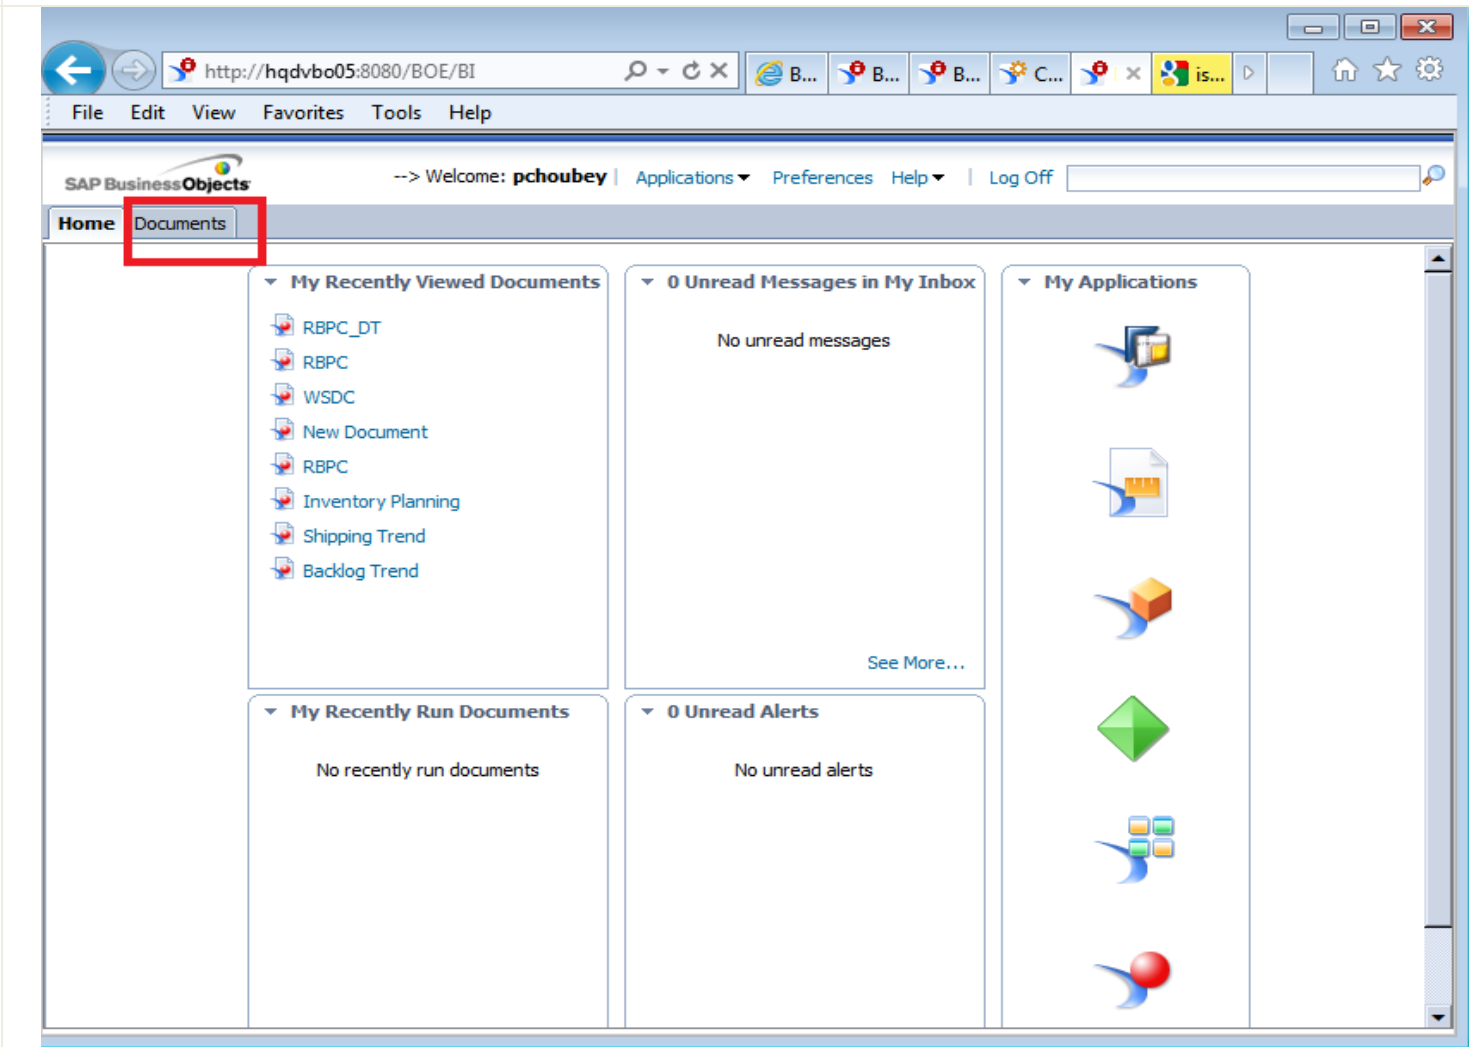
http://hqdvbo05:8080/BOE/BI

B... B... B... C... is...

File Edit View Favorites Tools Help

SAP BusinessObjects

--> Welcome: pchoubey | Applications ▾ Preferences Help ▾ | Log Off

Home Documents

My Recently Viewed Documents

RBPC_DT
RBPC
WSDC
New Document
RBPC
Inventory Planning
Shipping Trend
Backlog Trend

0 Unread Messages in My Inbox

No unread messages

See More...

My Applications

My Recently Run Documents

No recently run documents

0 Unread Alerts

No unread alerts